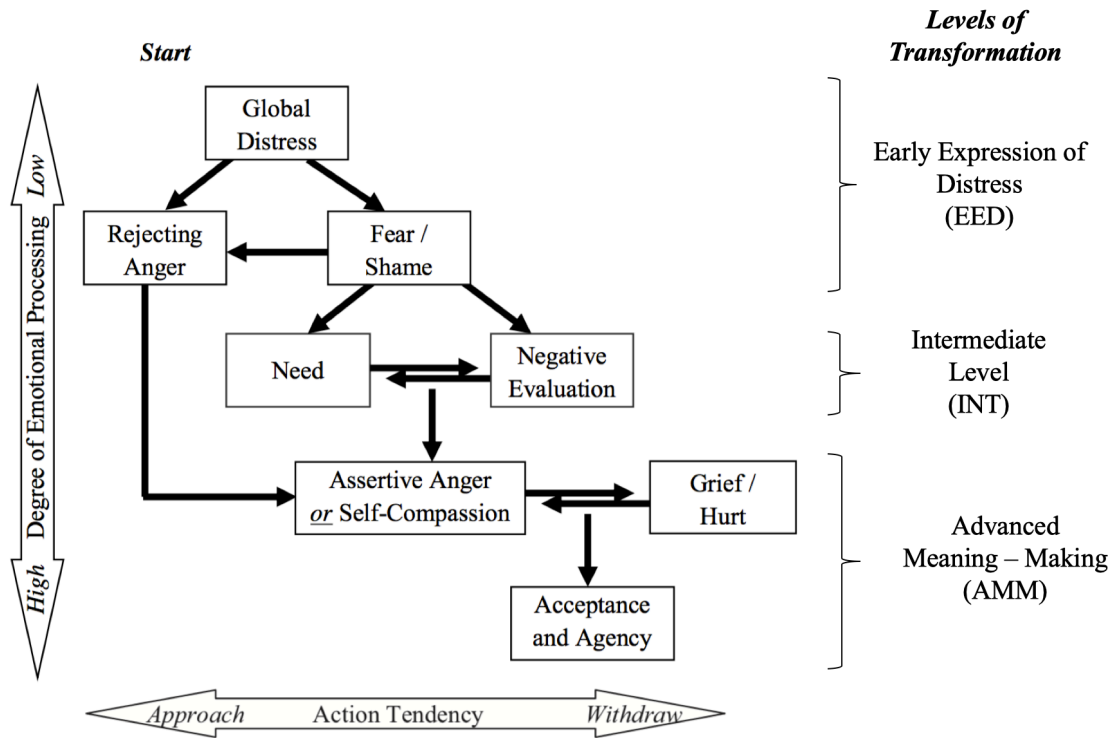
Start

Levels of Transformation

Low Degree of Emotional Processing High

Global Distress

Rejecting Anger

Fear / Shame

Early Expression of Distress (EED)

Need

Negative Evaluation

Intermediate Level (INT)

Assertive Anger *or* Self-Compassion

Grief / Hurt

Acceptance and Agency

Advanced Meaning – Making (AMM)

Approach Action Tendency Withdraw